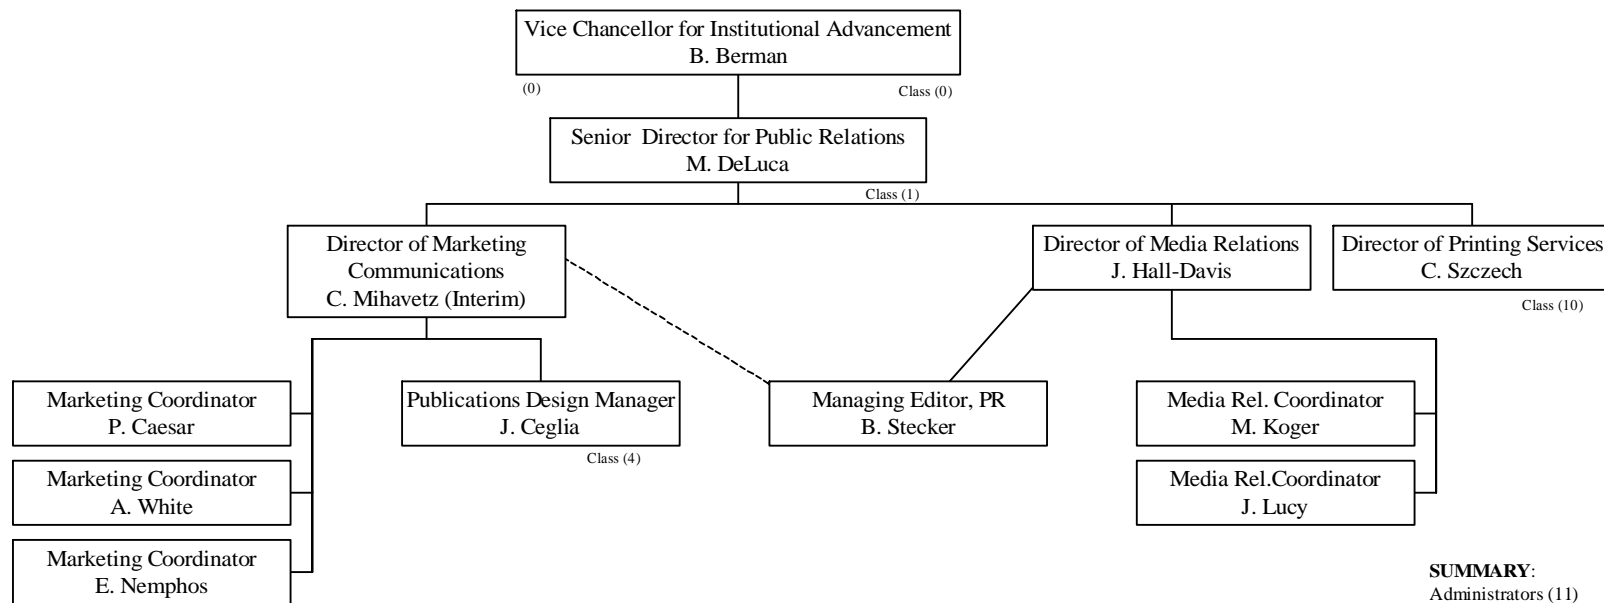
Vice Chancellor for Institutional Advancement
B. Berman

(0)

Class (0)

Senior Director for Public Relations
M. DeLuca

Class (1)

Director of Marketing Communications
C. Mihavetz (Interim)

Director of Media Relations
J. Hall-Davis

Director of Printing Services
C. Szczech

Class (10)

Marketing Coordinator
P. Caesar

Publications Design Manager
J. Ceglia

Class (4)

Managing Editor, PR
B. Stecker

Media Rel. Coordinator
M. Koger

Marketing Coordinator
A. White

Media Rel.Coordinator
J. Lucy

Marketing Coordinator
E. Nemphos

**SUMMARY**:
Administrators (11)